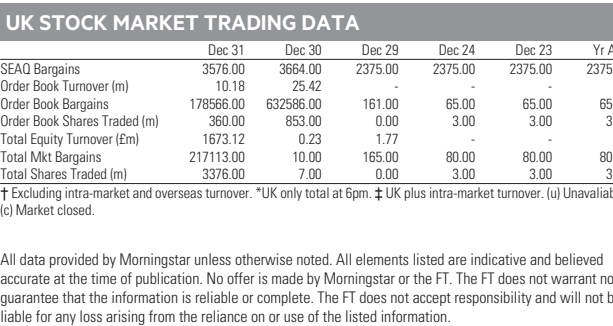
UK STOCK MARKET TRADING DATA

| | Dec 31 | Dec 30 | Dec 29 | Dec 24 | Dec 23 | Yr A |
|---|---|---|---|---|---|---|
| SEAQ Bargains | 3576.00 | 3664.00 | 2375.00 | 2375.00 | 2375.00 | 2375 |
| Order Book Turnover (m) | 10.18 | 25.42 | - | - | - | |
| Order Book Bargains | 178566.00 | 632586.00 | 161.00 | 65.00 | 65.00 | 65 |
| Order Book Shares Traded (m) | 360.00 | 853.00 | 0.00 | 3.00 | 3.00 | 3 |
| Total Equity Turnover (£m) | 1673.12 | 0.23 | 1.77 | - | - | |
| Total Mkt Bargains | 217113.00 | 10.00 | 165.00 | 80.00 | 80.00 | 80 |
| Total Shares Traded (m) | 3376.00 | 7.00 | 0.00 | 3.00 | 3.00 | 3 |

† Excluding intra-market and overseas turnover. *UK only total at 6pm. ‡ UK plus intra-market turnover. (u) Unavailab (c) Market closed.

All data provided by Morningstar unless otherwise noted. All elements listed are indicative and believed accurate at the time of publication. No offer is made by Morningstar or the FT. The FT does not warrant no guarantee that the information is reliable or complete. The FT does not accept responsibility and will not b liable for any loss arising from the reliance on or use of the listed information.